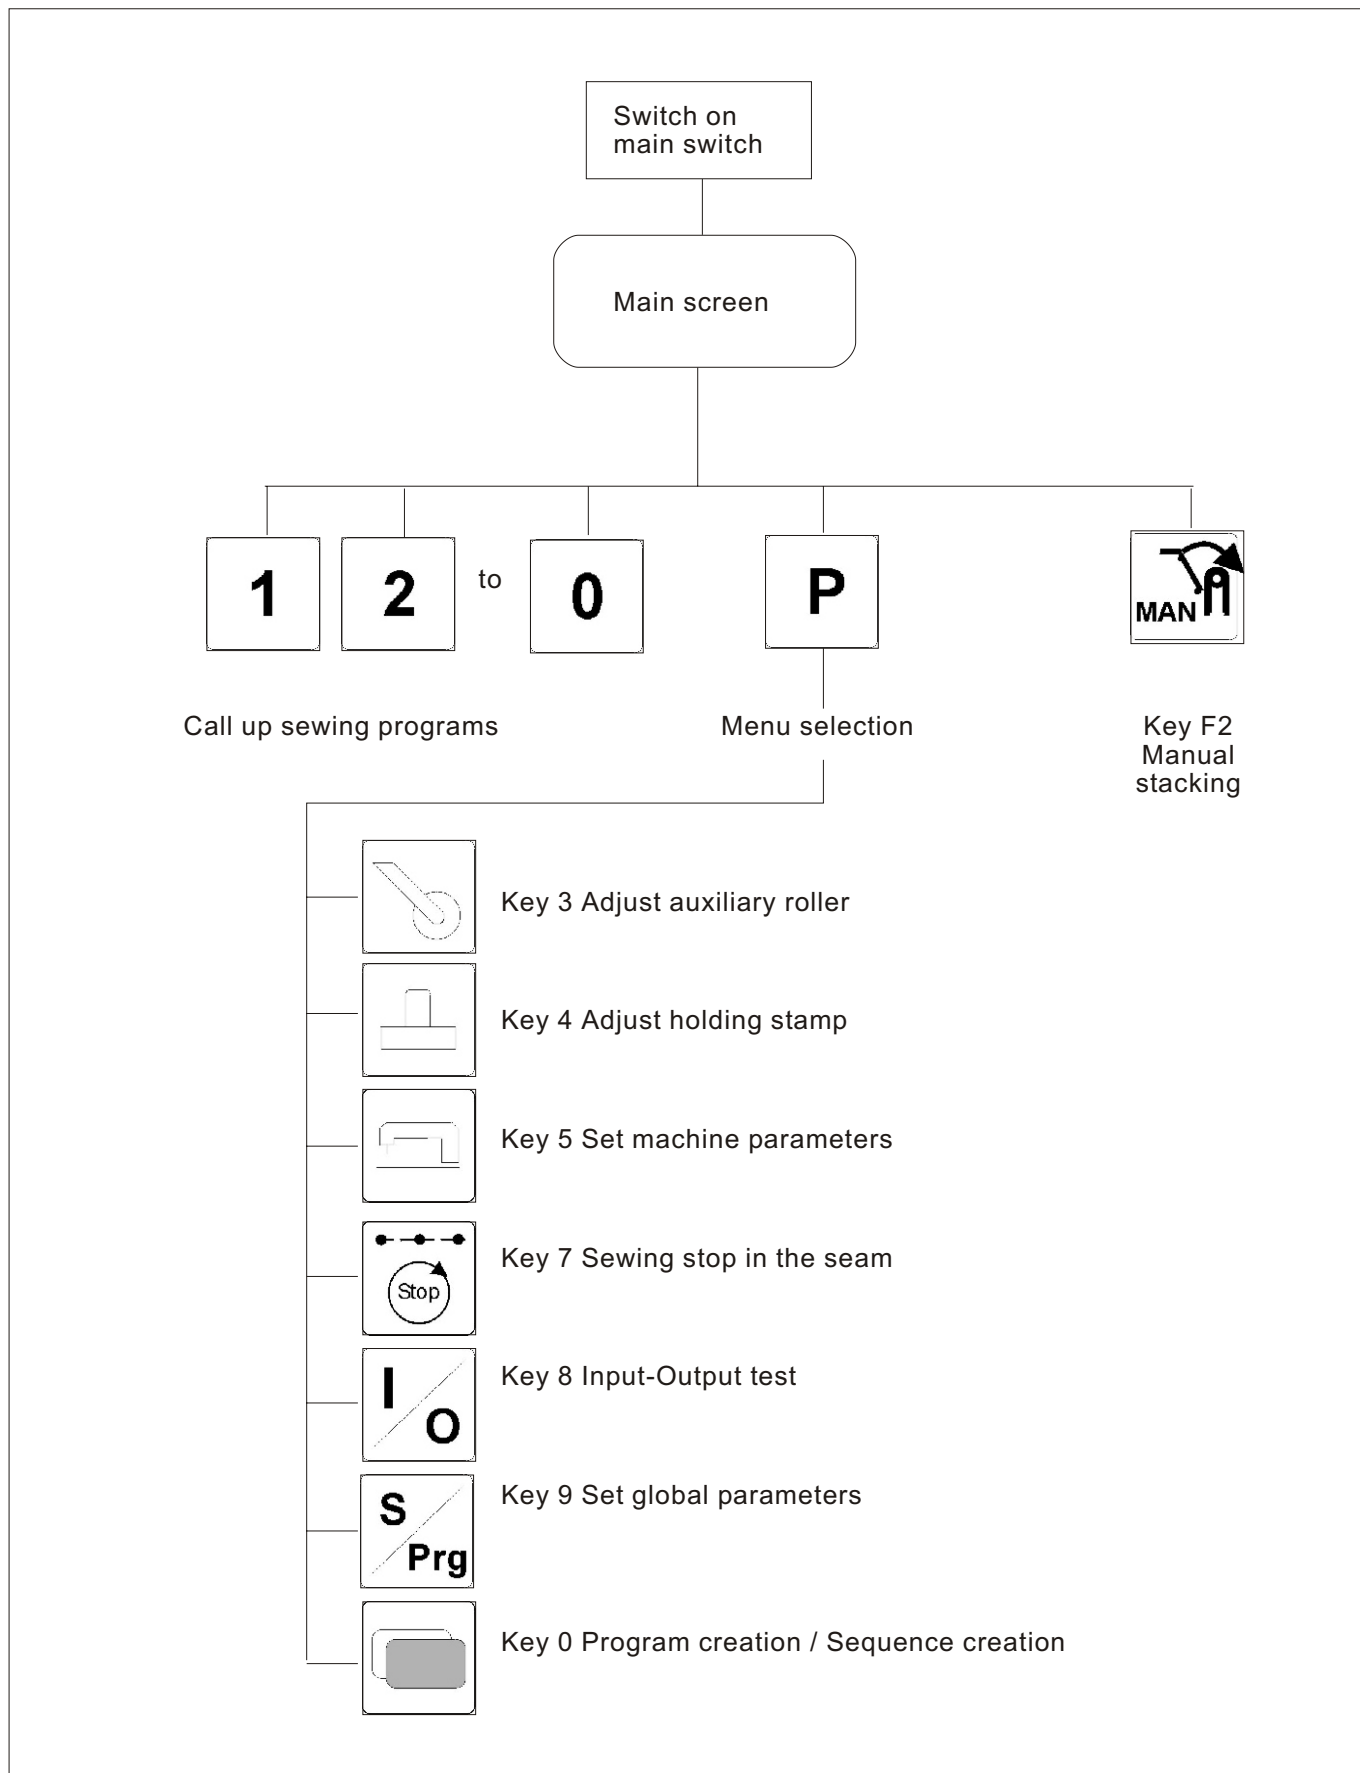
Switch on main switch

Main screen

1 2 to 0

P

MAN

Call up sewing programs

Menu selection

Key F2 Manual stacking

Key 3 Adjust auxiliary roller

Key 4 Adjust holding stamp

Key 5 Set machine parameters

Stop

Key 7 Sewing stop in the seam

I O

Key 8 Input-Output test

S Prg

Key 9 Set global parameters

Key 0 Program creation / Sequence creation